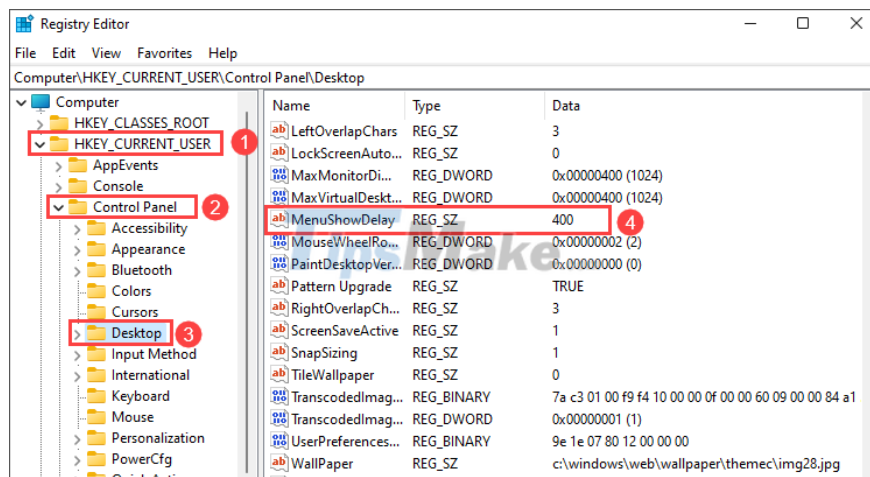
Registry Editor

File Edit View Favorites Help

Computer\HKEY_CURRENT_USER\Control Panel\Desktop

Computer
HKEY_CLASSES_ROOT
HKEY_CURRENT_USER 1
AppEvents
Console
Control Panel 2
Accessibility
Appearance
Bluetooth
Colors
Cursors
Desktop 3
Input Method
International
Keyboard
Mouse
Personalization
PowerCfg

| Name | Type | Data |
|---|---|---|
| LeftOverlapChars | REG_SZ | 3 |
| LockScreenAuto... | REG_SZ | 0 |
| MaxMonitorDi... | REG_DWORD | 0x00000400 (1024) |
| MaxVirtualDeskt... | REG_DWORD | 0x00000400 (1024) |
| MenuShowDelay | REG_SZ | 400 |
| MouseWheelRo... | REG_DWORD | 0x00000002 (2) |
| PaintDesktopVer... | REG_DWORD | 0x00000000 (0) |
| Pattern Upgrade | REG_SZ | TRUE |
| RightOverlapCh... | REG_SZ | 3 |
| ScreenSaveActive | REG_SZ | 1 |
| SnapSizing | REG_SZ | 1 |
| TileWallpaper | REG_SZ | 0 |
| TranscodedImag... | REG_BINARY | 7a c3 01 00 f9 f4 10 00 00 0f 00 00 60 09 00 00 84 a1 |
| TranscodedImag... | REG_DWORD | 0x00000001 (1) |
| UserPreferences... | REG_BINARY | 9e 1e 07 80 12 00 00 00 |
| WallPaper | REG_SZ | c:\windows\web\wallpaper\themec\img28.jpg |

4